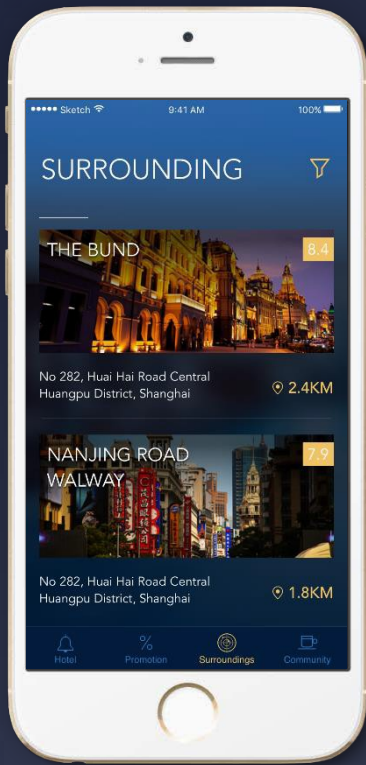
●●●●● Sketch 9:41 AM 100%

SURROUNDING

THE BUND

8.4

No 282, Huai Hai Road Central
Huangpu District, Shanghai

2.4KM

NANJING ROAD WALWAY

7.9

No 282, Huai Hai Road Central
Huangpu District, Shanghai

1.8KM

Hotel

%
Promotion

Surroundings

Community